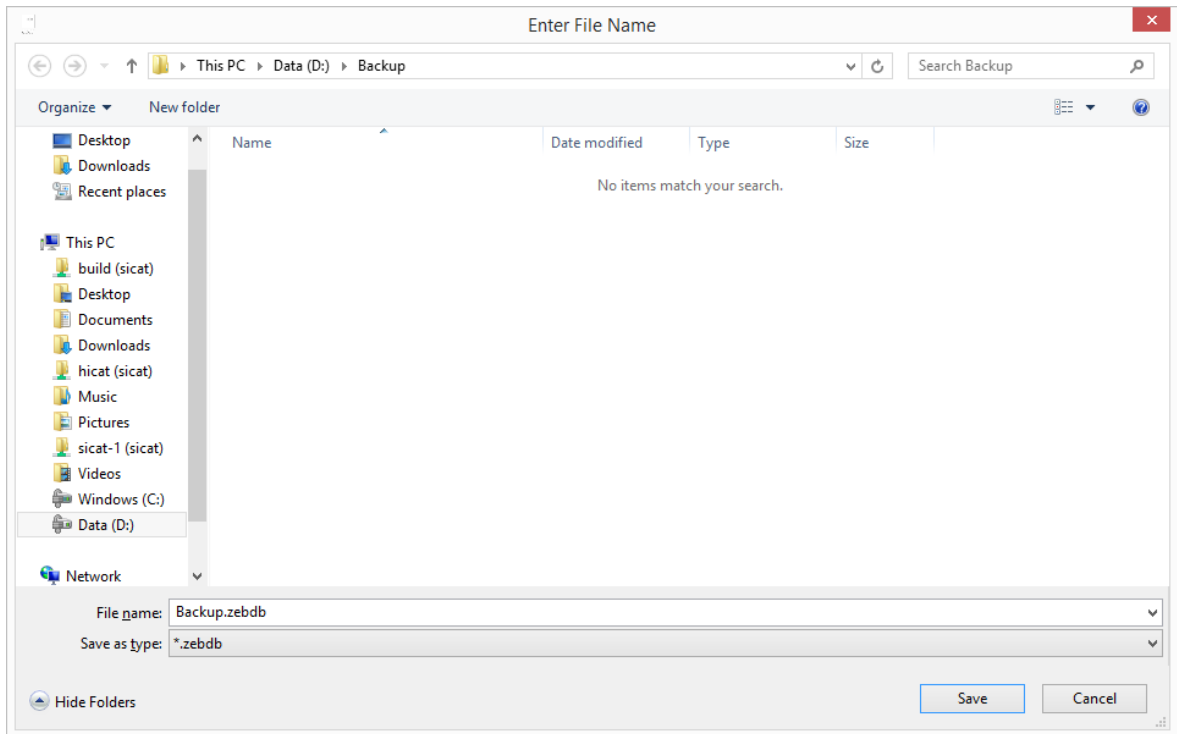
Enter File Name

This PC ▸ Data (D:) ▸ Backup

Search Backup

Organize ▾ New folder

Desktop
Downloads
Recent places

This PC
build (sicat)
Desktop
Documents
Downloads
hicat (sicat)
Music
Pictures
sicat-1 (sicat)
Videos
Windows (C:)
Data (D:)

Network

| Name | Date modified | Type | Size |
|---|---|---|---|

No items match your search.

File name: Backup.zebdb
Save as type: *.zebdb

Hide Folders

Save
Cancel